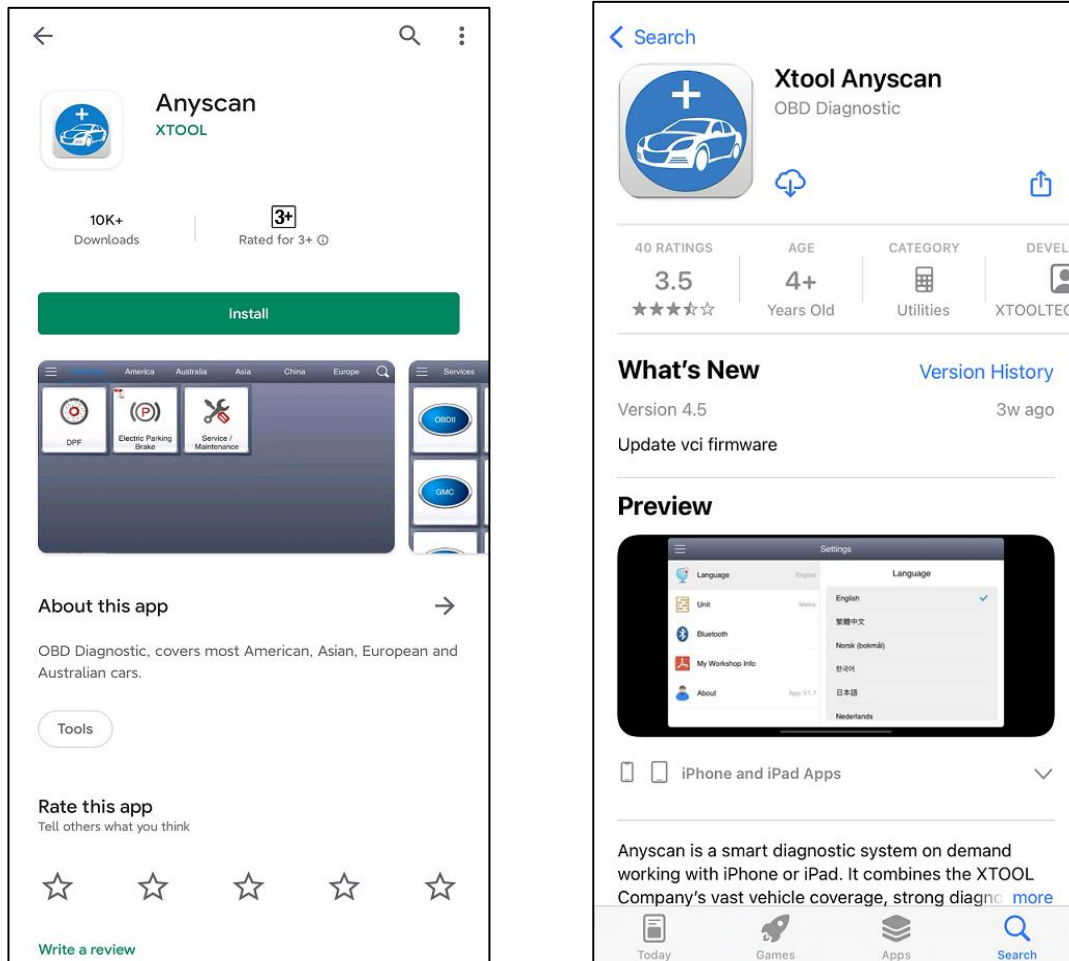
Anyscan
XTOOL

10K+
Downloads

3+
Rated for 3+ ⓘ

Install

America Australia Asia China Europe

DPF

Electric Parking Brake

Service / Maintenance

Services

OBDII

GMC

About this app

OBD Diagnostic, covers most American, Asian, European and Australian cars.

Tools

Rate this app
Tell others what you think

Write a review

Search

Xtool Anyscan
OBD Diagnostic

40 RATINGS
3.5
★★★☆☆

AGE
4+
Years Old

CATEGORY
Utilities

DEVEL
XTOOLTEC

What's New
Version History
Version 4.5
3w ago
Update vci firmware

Preview

Settings

Language English
Unit Metric
Bluetooth
My Workshop Info
About App V1.7

Language
English
繁體中文
Norsk (bokmål)
한국어
日本語
Nederlands

iPhone and iPad Apps

Anyscan is a smart diagnostic system on demand working with iPhone or iPad. It combines the XTOOL Company's vast vehicle coverage, strong diagno more

Today Games Apps Search